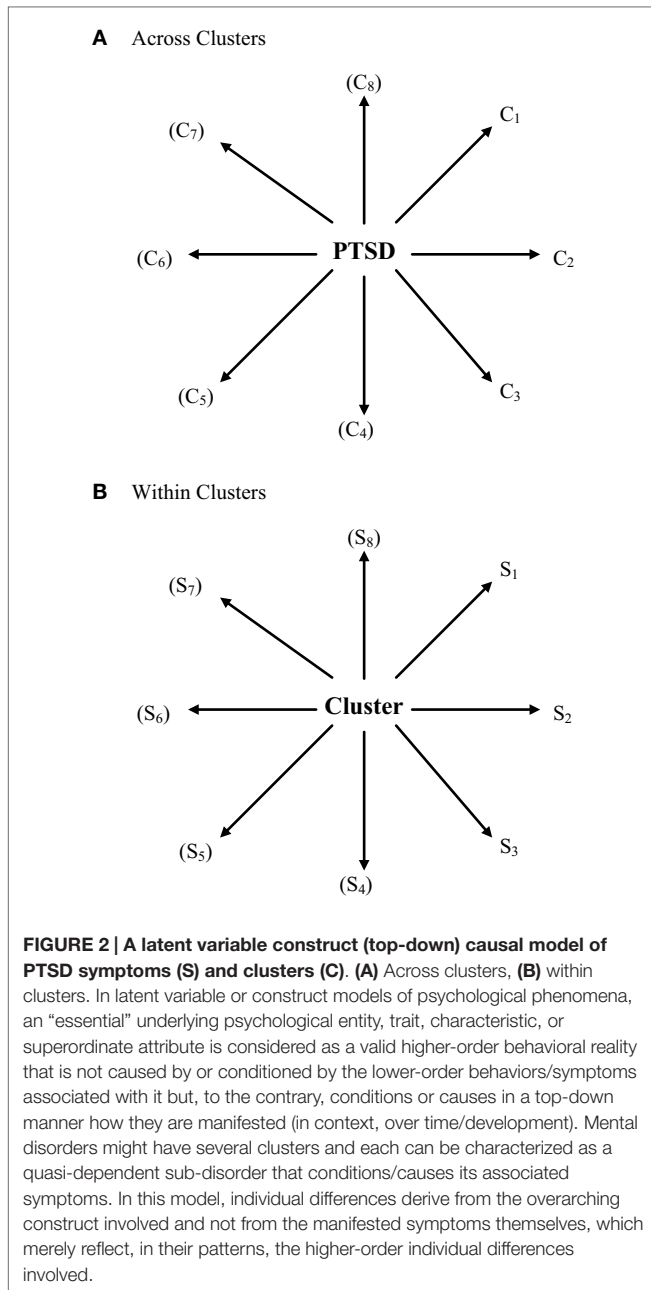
A Across Clusters

$(C_8)$

$C_1$

$(C_7)$

$(C_6)$

PTSD

$C_2$

$(C_5)$

$C_3$

$(C_4)$

B Within Clusters

$(S_8)$

$S_1$

$(S_7)$

$(S_6)$

Cluster

$S_2$

$(S_5)$

$S_3$

$(S_4)$

FIGURE 2 | A latent variable construct (top-down) causal model of PTSD symptoms (S) and clusters (C). (A) Across clusters, (B) within clusters. In latent variable or construct models of psychological phenomena, an "essential" underlying psychological entity, trait, characteristic, or superordinate attribute is considered as a valid higher-order behavioral reality that is not caused by or conditioned by the lower-order behaviors/symptoms associated with it but, to the contrary, conditions or causes in a top-down manner how they are manifested (in context, over time/development). Mental disorders might have several clusters and each can be characterized as a quasi-dependent sub-disorder that conditions/causes its associated symptoms. In this model, individual differences derive from the overarching construct involved and not from the manifested symptoms themselves, which merely reflect, in their patterns, the higher-order individual differences involved.